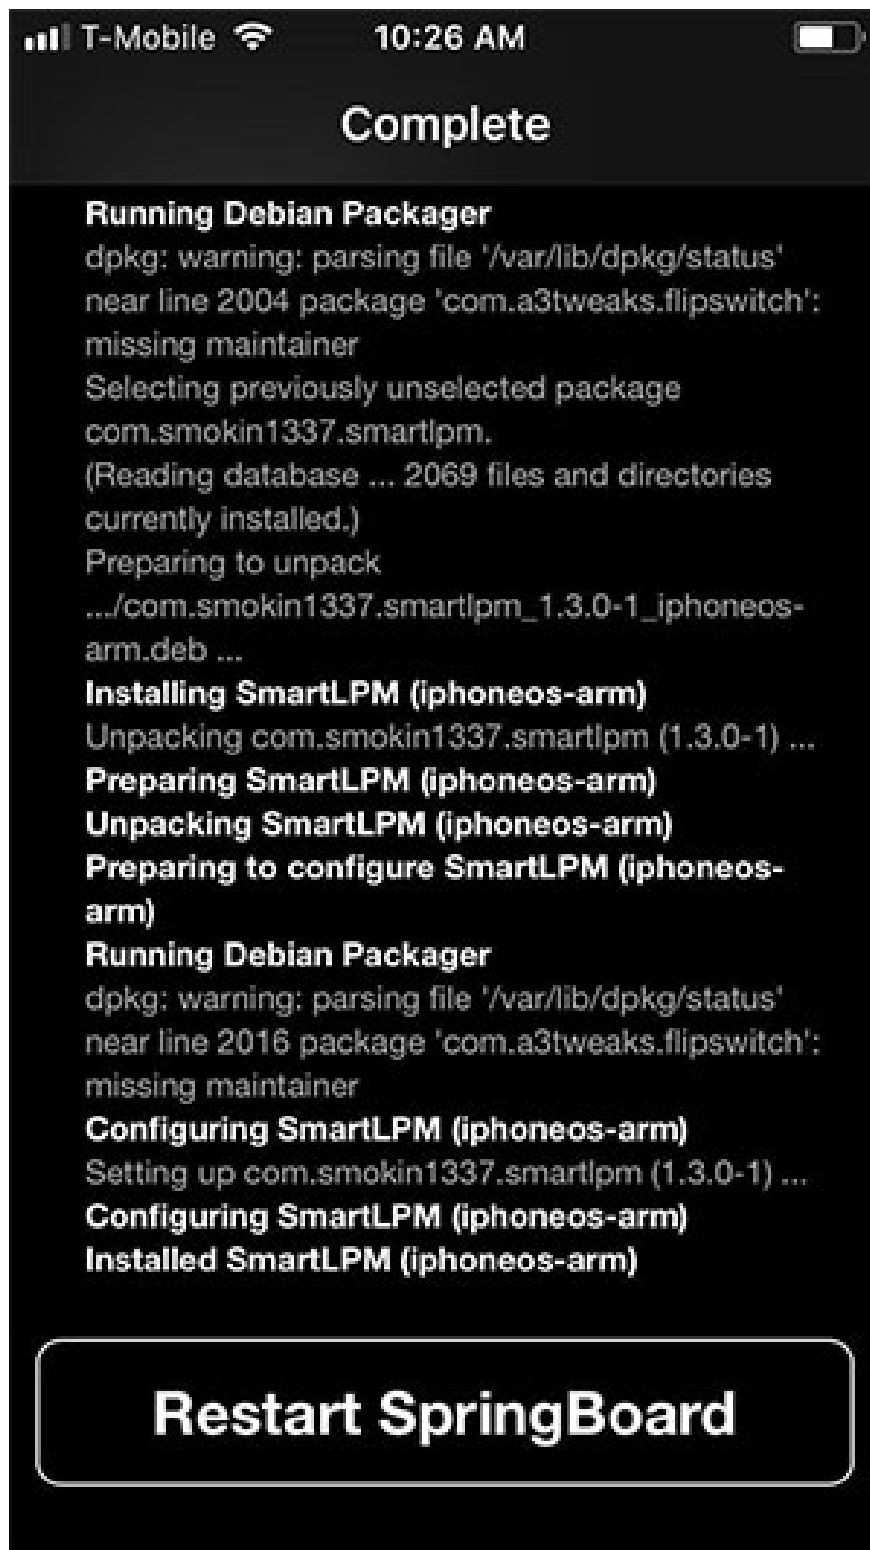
T-Mobile 10:26 AM

Complete

Running Debian Packager
dpkg: warning: parsing file '/var/lib/dpkg/status' near line 2004 package 'com.a3tweaks.flipswitch': missing maintainer
Selecting previously unselected package com.smokin1337.smartlpm.
(Reading database ... 2069 files and directories currently installed.)
Preparing to unpack .../com.smokin1337.smartlpm_1.3.0-1_iphoneos-arm.deb ...
Installing SmartLPM (iphoneos-arm)
Unpacking com.smokin1337.smartlpm (1.3.0-1) ...
Preparing SmartLPM (iphoneos-arm)
Unpacking SmartLPM (iphoneos-arm)
Preparing to configure SmartLPM (iphoneos-arm)
Running Debian Packager
dpkg: warning: parsing file '/var/lib/dpkg/status' near line 2016 package 'com.a3tweaks.flipswitch': missing maintainer
Configuring SmartLPM (iphoneos-arm)
Setting up com.smokin1337.smartlpm (1.3.0-1) ...
Configuring SmartLPM (iphoneos-arm)
Installed SmartLPM (iphoneos-arm)

Restart SpringBoard